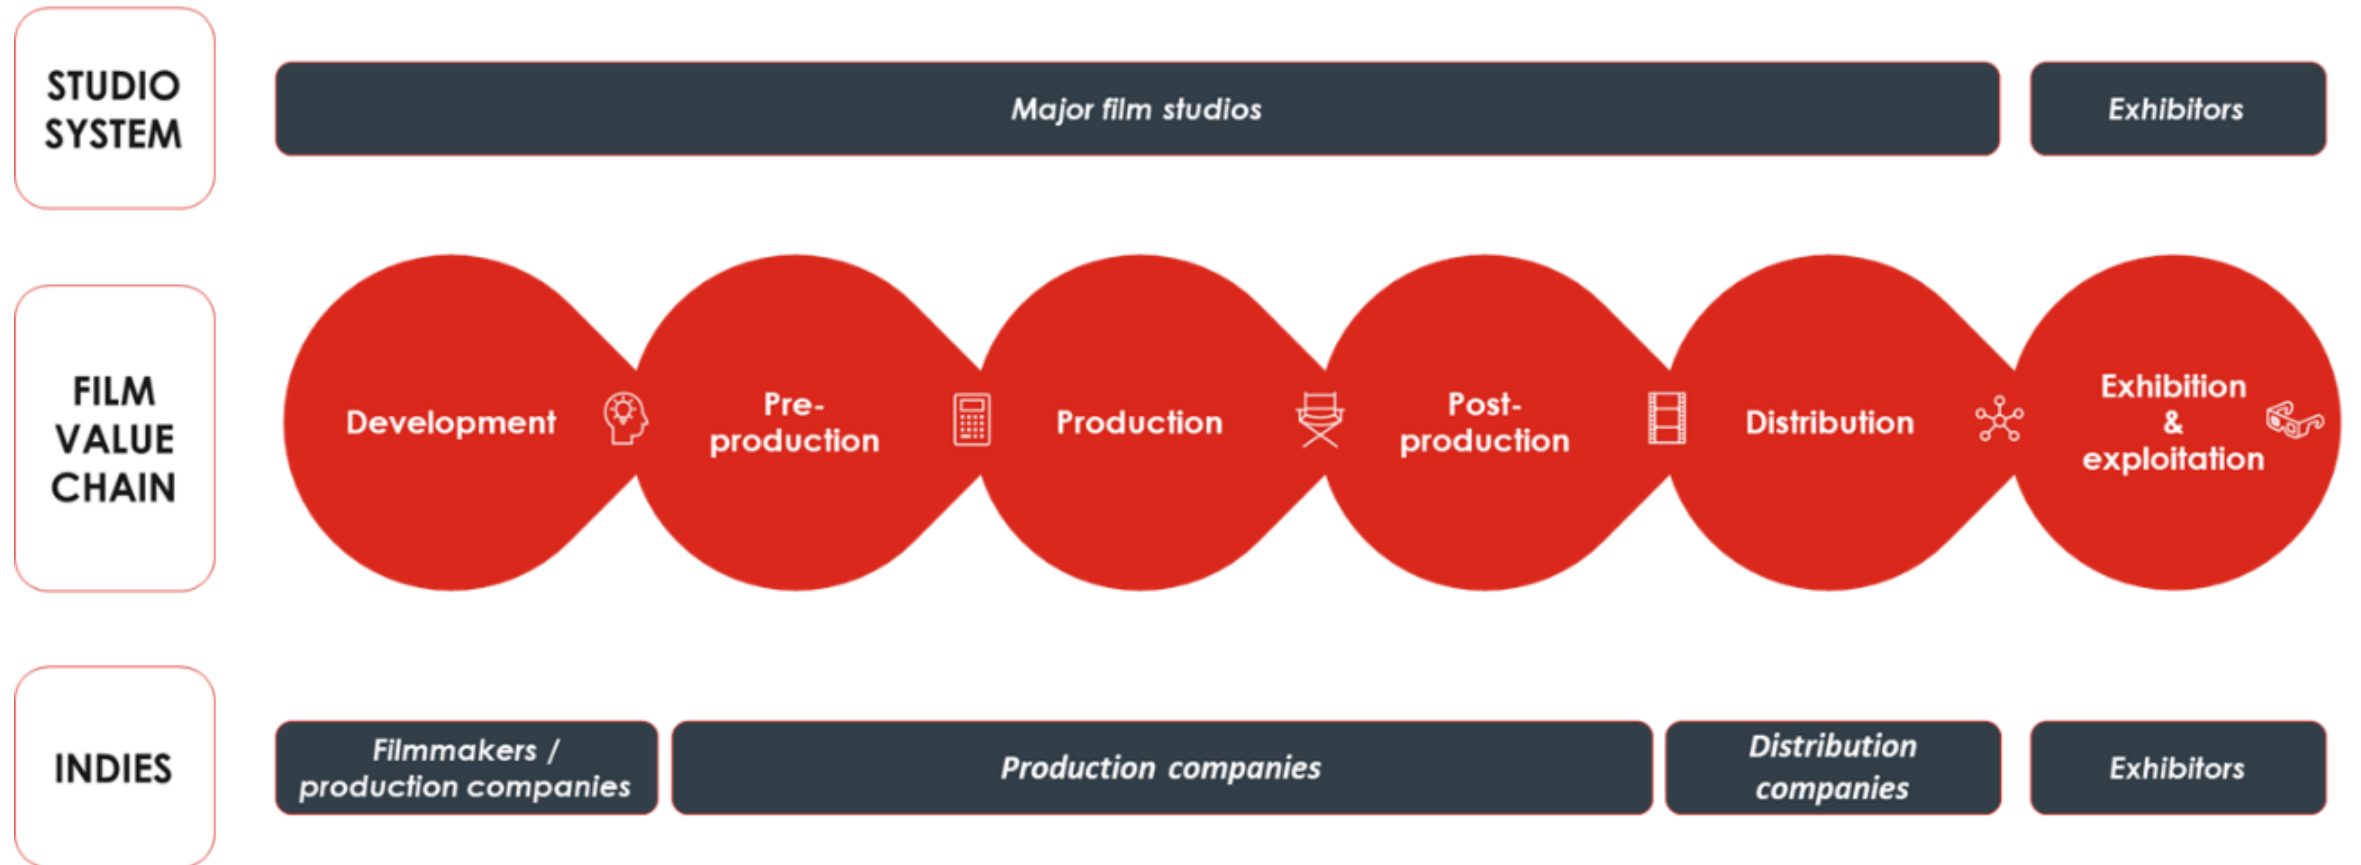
STUDIO SYSTEM

Major film studios

Exhibitors

FILM VALUE CHAIN

Development

Pre-production

Production

Post-production

Distribution

Exhibition & exploitation

INDIES

Filmmakers / production companies

Production companies

Distribution companies

Exhibitors